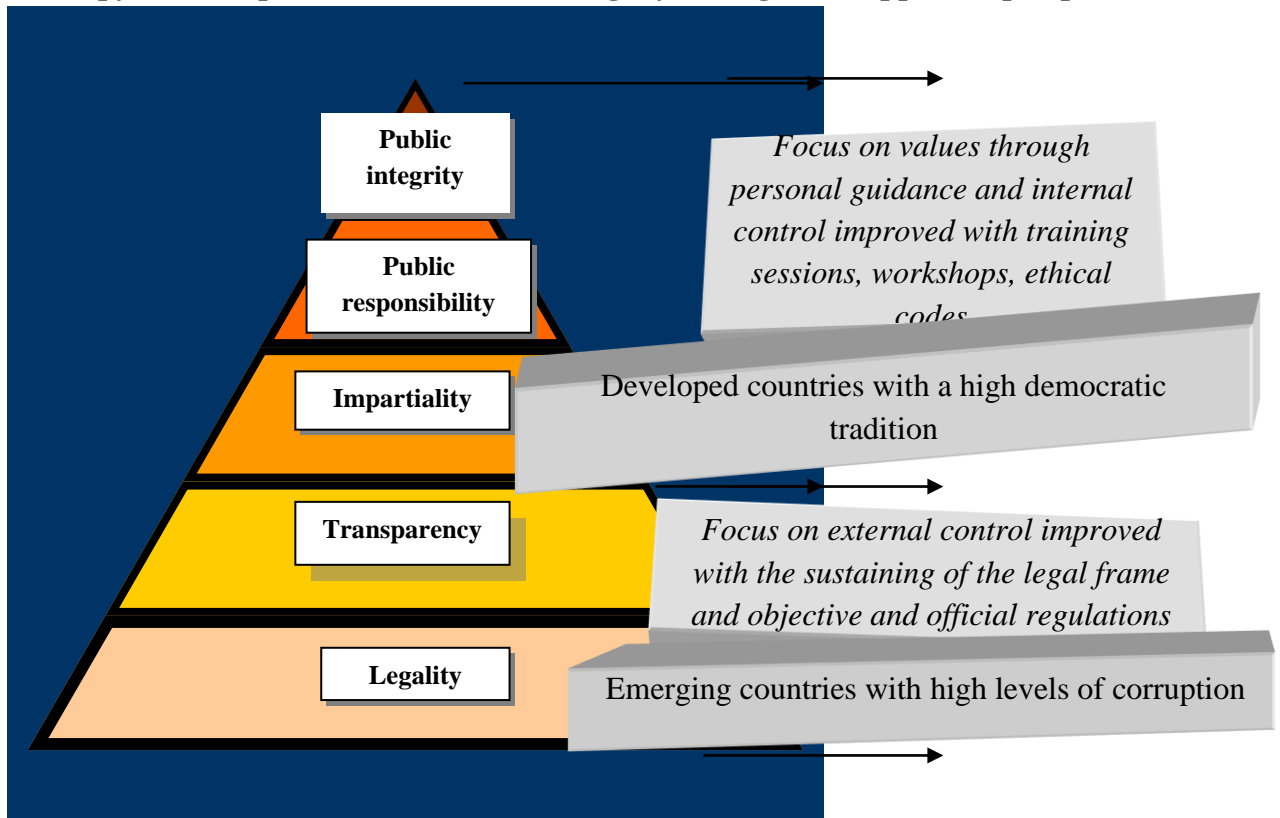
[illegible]

Public integrity

Public responsibility

Impartiality

Transparency

Legality

*Focus on values through personal guidance and internal control improved with training sessions, workshops, ethical codes*

Developed countries with a high democratic tradition

*Focus on external control improved with the sustaining of the legal frame and objective and official regulations*

Emerging countries with high levels of corruption